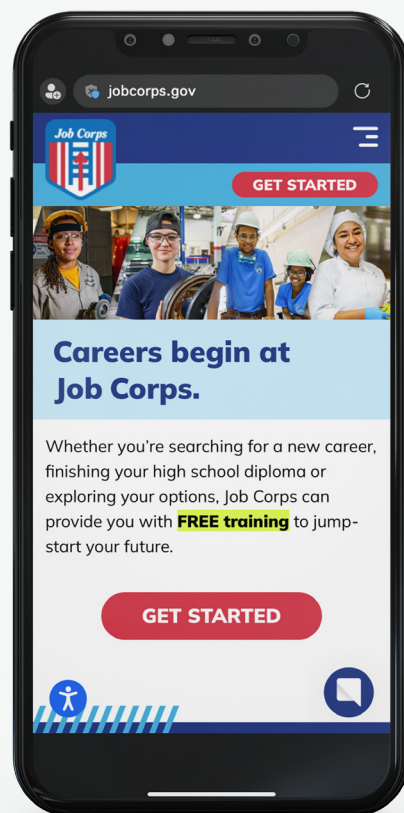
jobcorps.gov

Job Corps

GET STARTED

Careers begin at Job Corps.

Whether you're searching for a new career, finishing your high school diploma or exploring your options, Job Corps can provide you with FREE training to jump-start your future.

GET STARTED